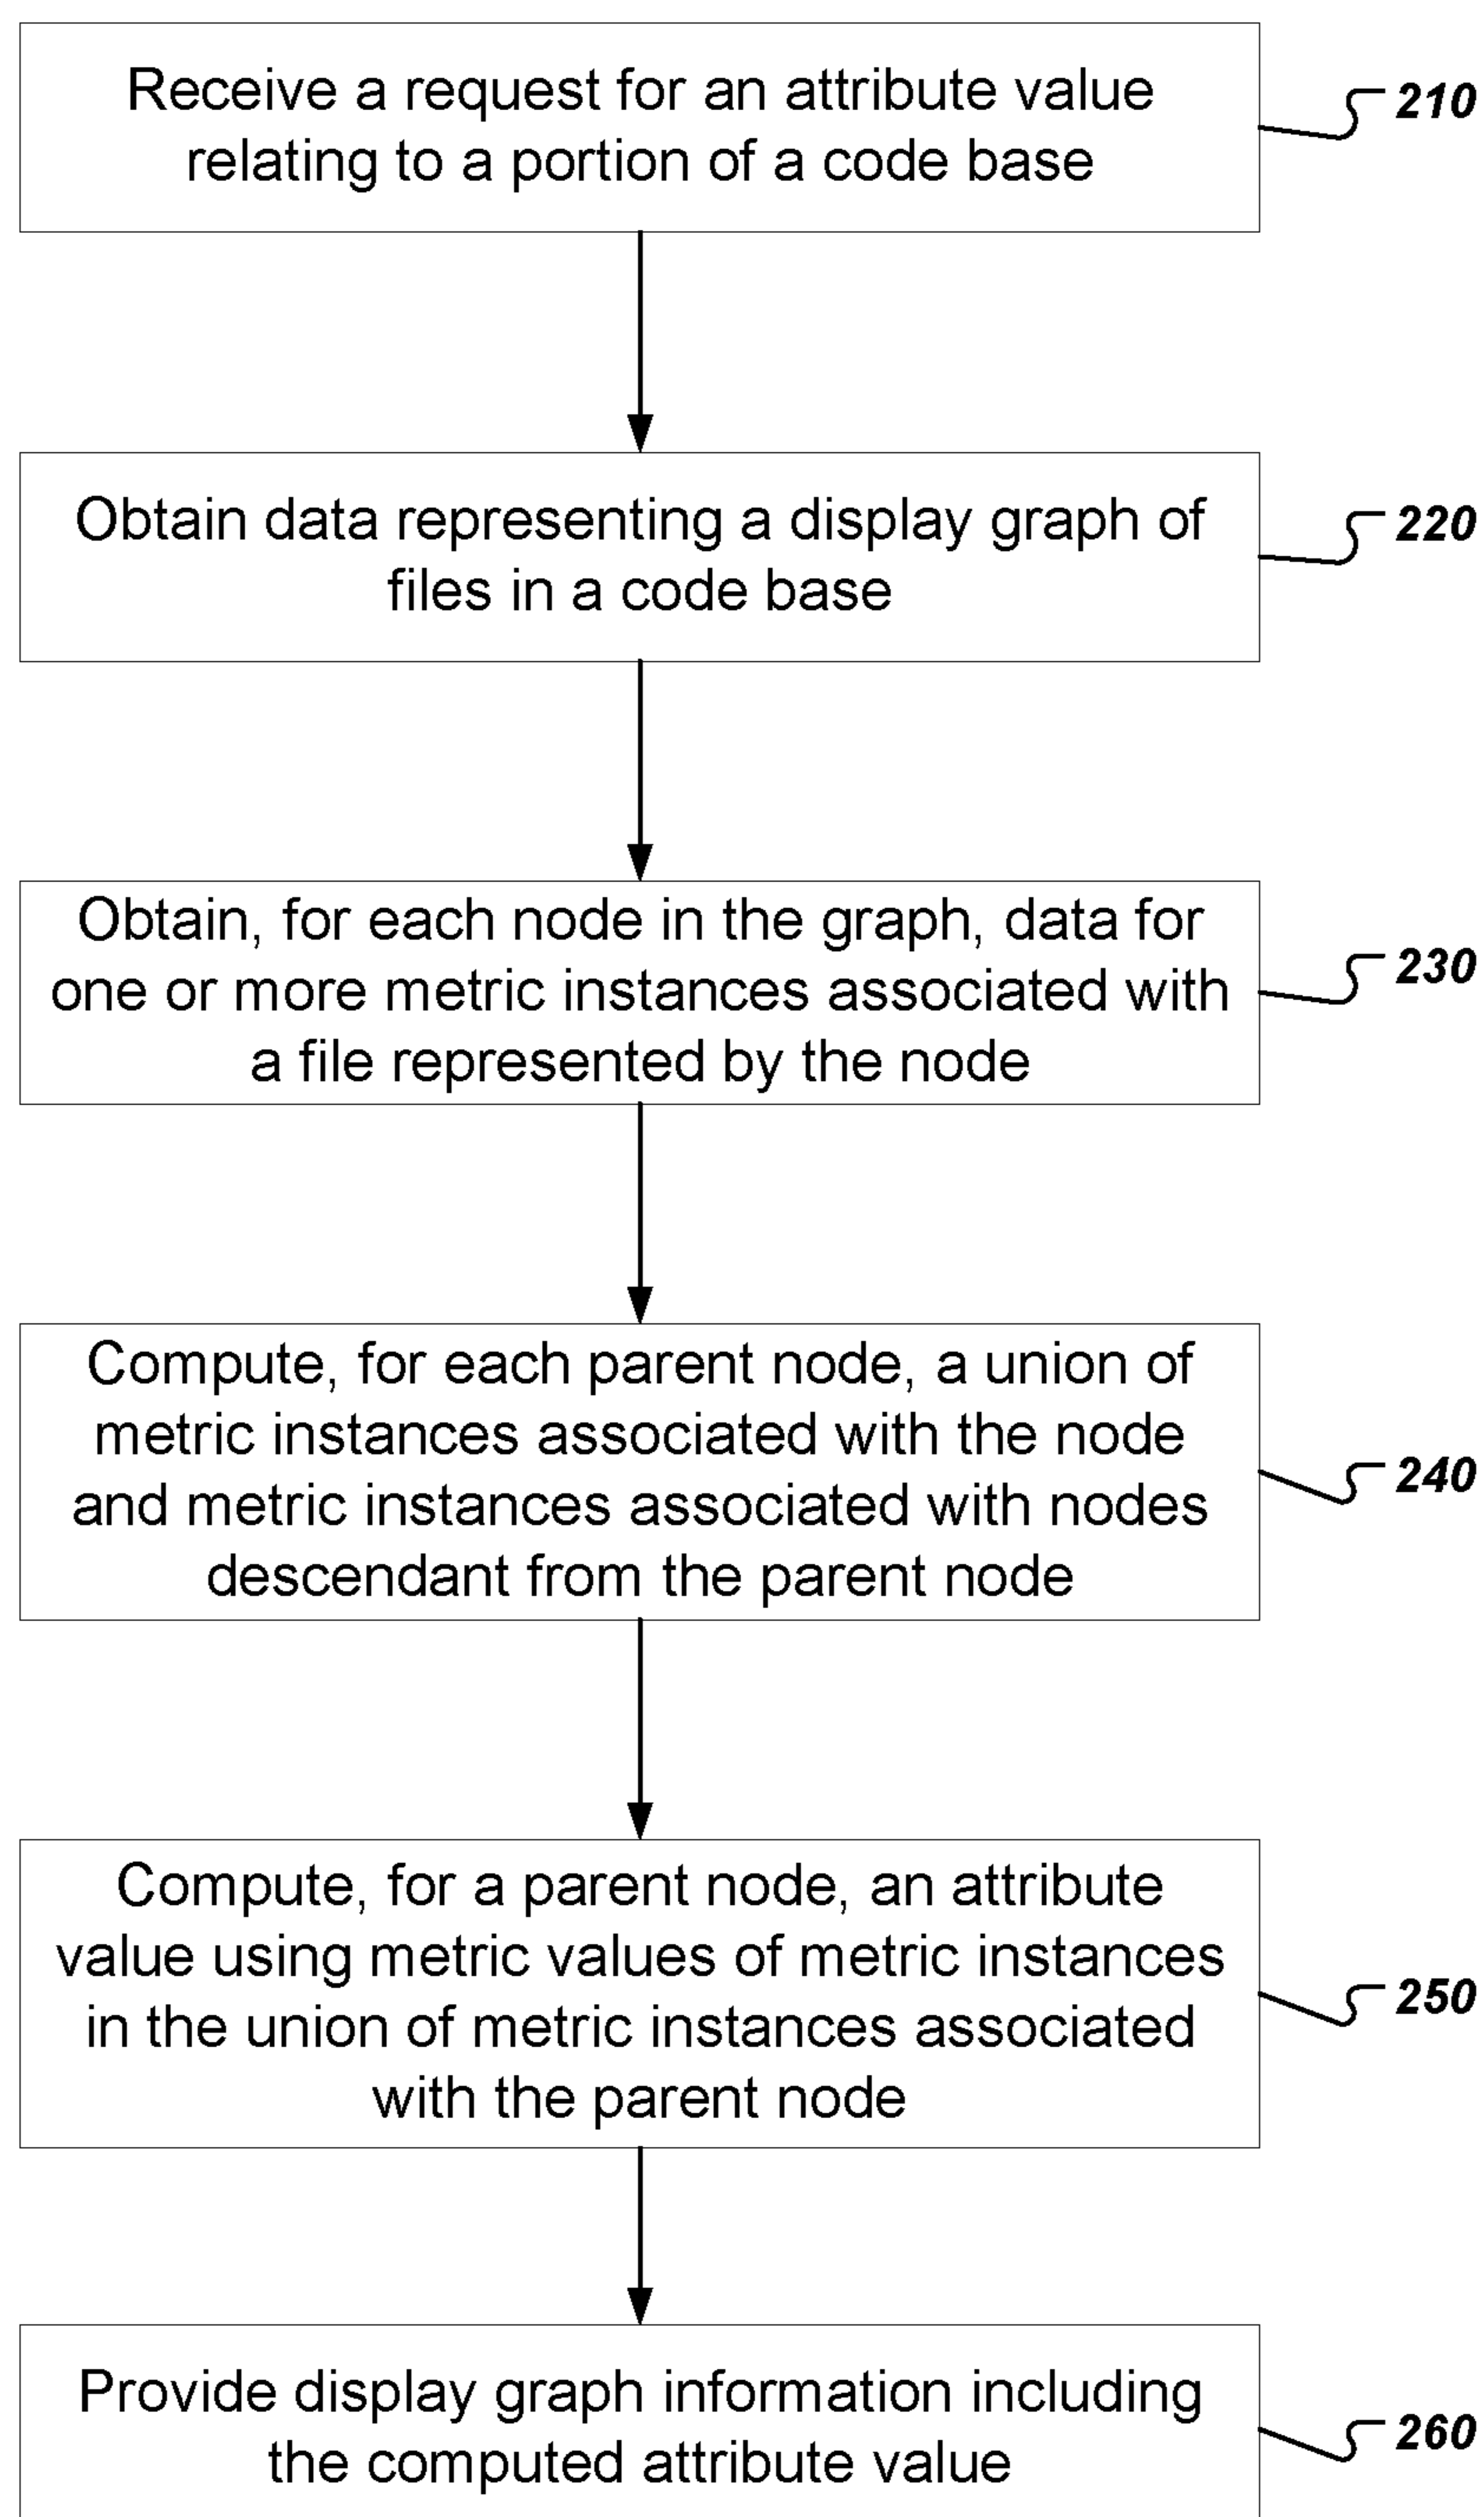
Receive a request for an attribute value relating to a portion of a code base

210

Obtain data representing a display graph of files in a code base

220

Obtain, for each node in the graph, data for one or more metric instances associated with a file represented by the node

230

Compute, for each parent node, a union of metric instances associated with the node and metric instances associated with nodes descendant from the parent node

240

Compute, for a parent node, an attribute value using metric values of metric instances in the union of metric instances associated with the parent node

250

Provide display graph information including the computed attribute value

260